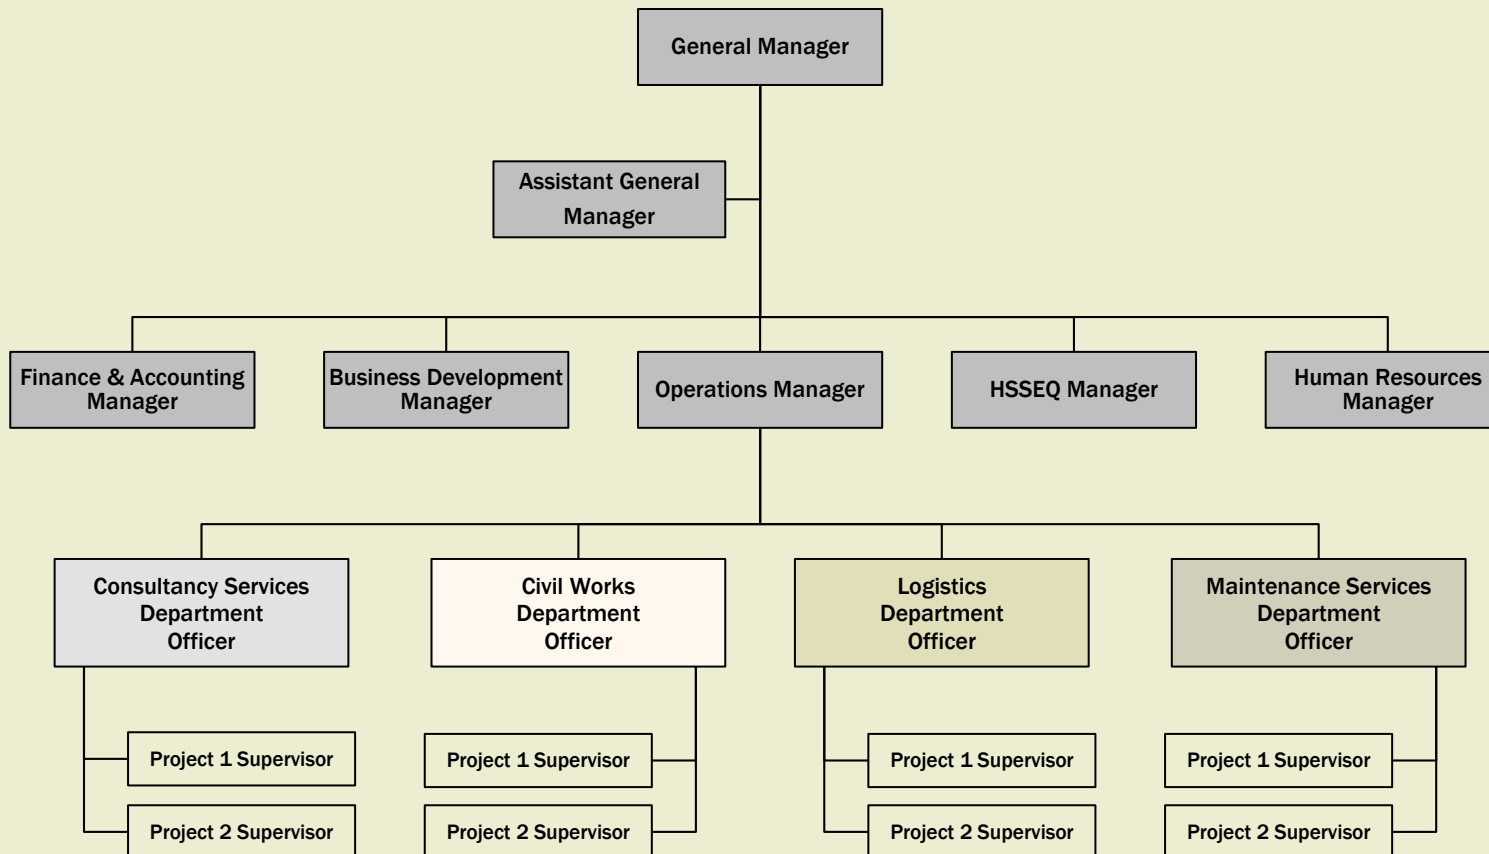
General Manager

Assistant General Manager

Finance & Accounting Manager

Business Development Manager

Operations Manager

HSSEQ Manager

Human Resources Manager

Consultancy Services Department Officer

Project 1 Supervisor

Project 2 Supervisor

Civil Works Department Officer

Project 1 Supervisor

Project 2 Supervisor

Logistics Department Officer

Project 1 Supervisor

Project 2 Supervisor

Maintenance Services Department Officer

Project 1 Supervisor

Project 2 Supervisor